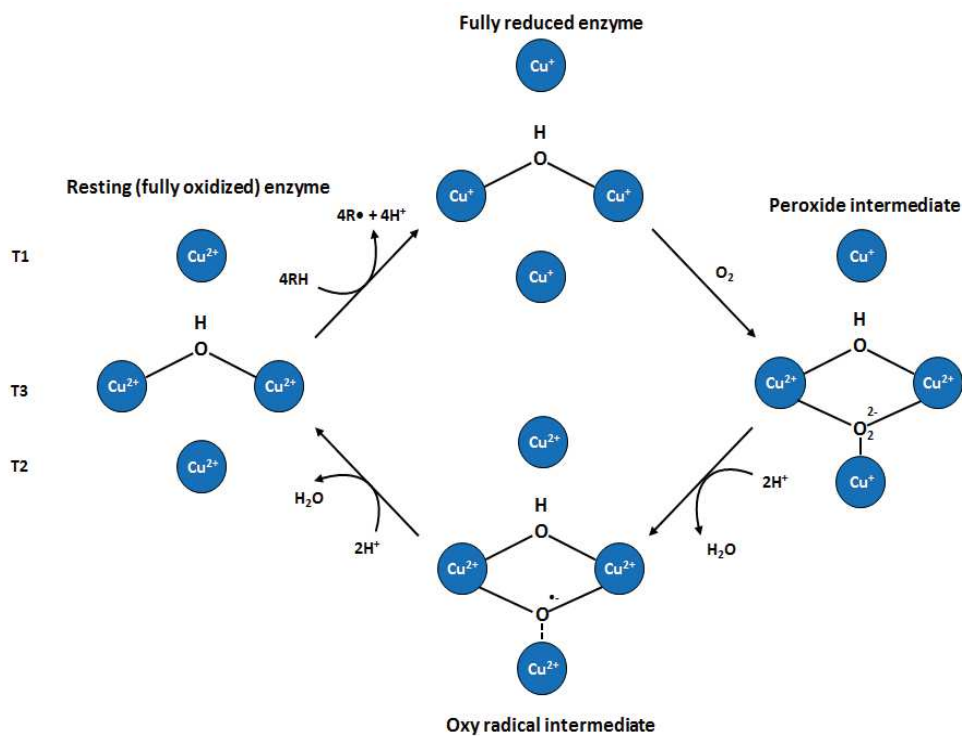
Fully reduced enzyme

$Cu^+$

H

O

$Cu^+$ $Cu^+$

$Cu^+$

Resting (fully oxidized) enzyme

$4R\bullet + 4H^+$

4RH

T1 $Cu^{2+}$

H

O

T3 $Cu^{2+}$ $Cu^{2+}$

T2 $Cu^{2+}$

$H_2O$

$2H^+$

$O_2$

Peroxide intermediate

$Cu^+$

H

O

$Cu^{2+}$ $Cu^{2+}$

$O_2^{2-}$

$Cu^+$

$2H^+$

$H_2O$

$Cu^{2+}$

H

O

$Cu^{2+}$ $Cu^{2+}$

$O^{\bullet-}$

$Cu^{2+}$

Oxy radical intermediate